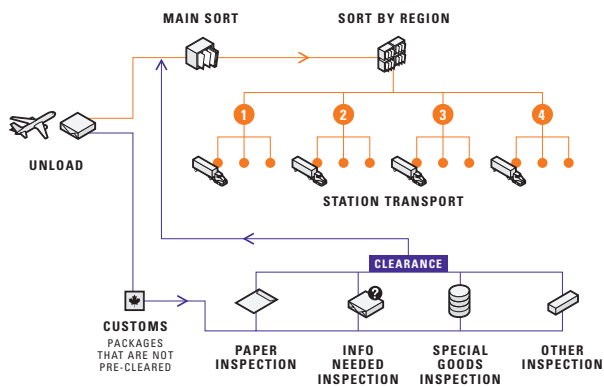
MAIN SORT

SORT BY REGION

1

2

3

4

UNLOAD

STATION TRANSPORT

CLEARANCE

CUSTOMS

PACKAGES THAT ARE NOT PRE-CLEARED

PAPER INSPECTION

INFO NEEDED INSPECTION

SPECIAL GOODS INSPECTION

OTHER INSPECTION